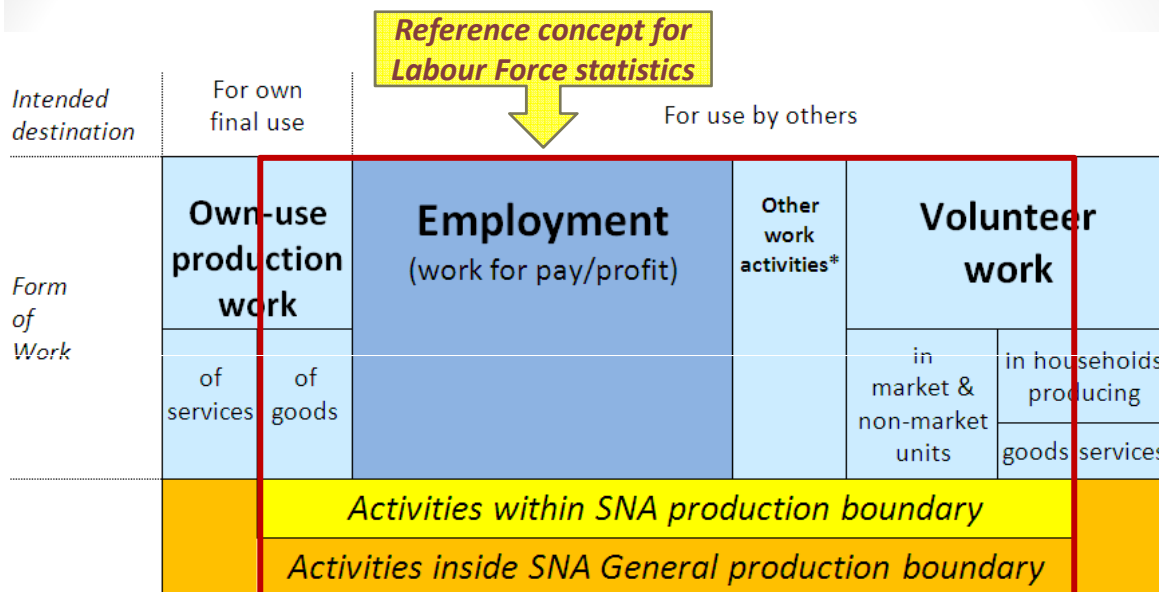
Reference concept for Labour Force statistics

| Intended destination | For own final use | | For use by others | | | | |
|---|---|---|---|---|---|---|---|
| Form of Work | Own-use production work | | Employment (work for pay/profit) | Other work activities* | Volunteer work | | |
| | of services | of goods | | | in market & non-market units | in households producing | |
| | | | | | | goods | services |

Activities within SNA production boundary

Activities inside SNA General production boundary